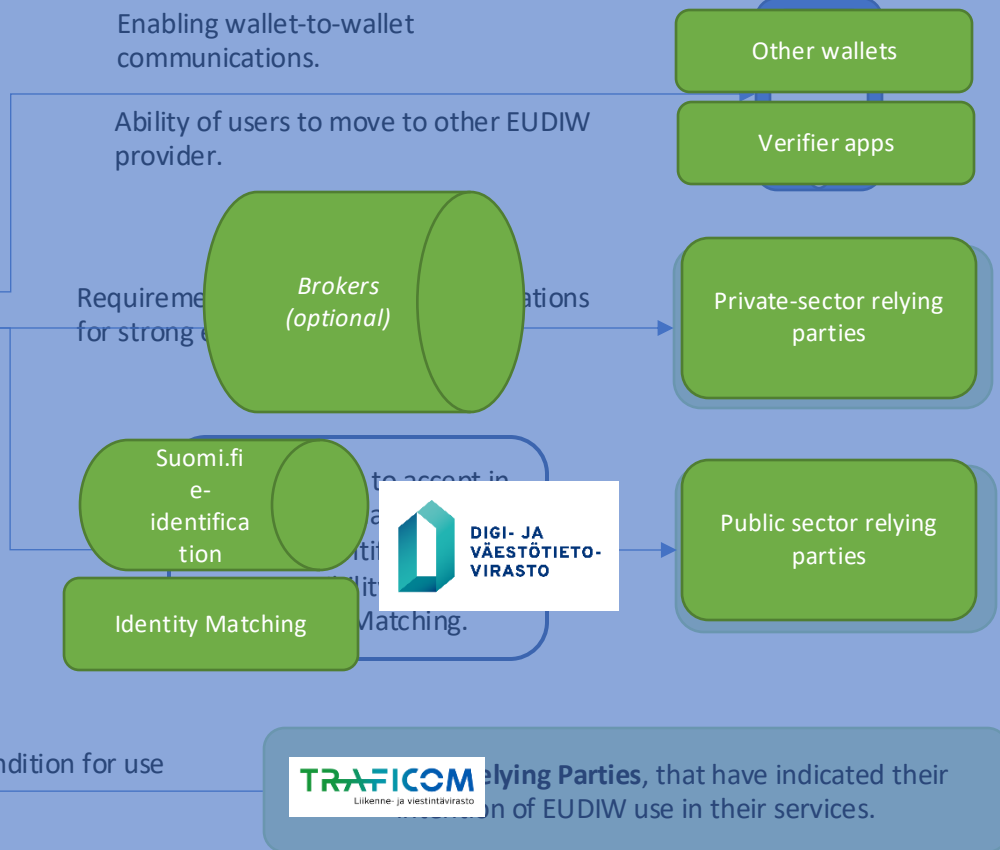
Enabling wallet-to-wallet communications.

Other wallets

Ability of users to move to other EUDIW provider.

Verifier apps

Requireme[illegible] ations for strong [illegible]

Brokers (optional)

Private-sector relying parties

Suomi.fi e-identification

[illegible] to accept in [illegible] Matching.

DIGI- JA VÄESTÖTIETO-VIRASTO

Public sector relying parties

Identity Matching

ndition for use

TRAFICOM Liikenne- ja viestintävirasto

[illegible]elying Parties, that have indicated their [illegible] of EUDIW use in their services.